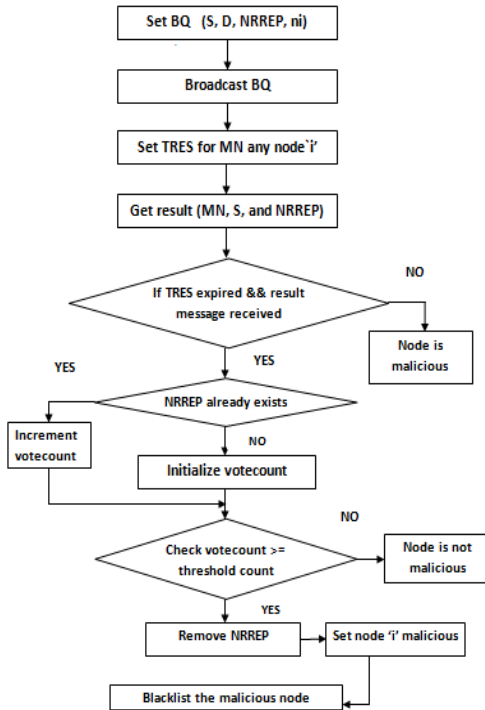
Set BQ (S, D, NRREP, ni)

Broadcast BQ

Set TRES for MN any node`i'

Get result (MN, S, and NRREP)

If TRES expired && result message received

NO

Node is malicious

YES

YES

NRREP already exists

Increment votecount

NO

Initialize votecount

NO

Check votecount >= threshold count

Node is not malicious

YES

Remove NRREP

Set node 'i' malicious

Blacklist the malicious node